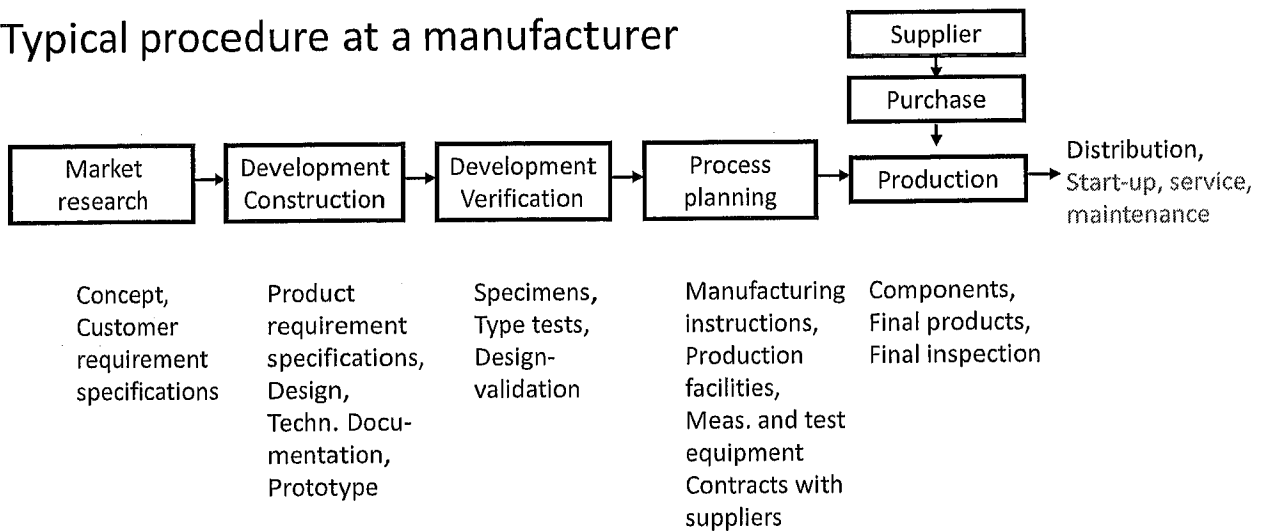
Typical procedure at a manufacturer

Supplier

Purchase

Market research

Development Construction

Development Verification

Process planning

Production

Distribution, Start-up, service, maintenance

Concept, Customer requirement specifications

Product requirement specifications, Design, Techn. Documentation, Prototype

Specimens, Type tests, Design-validation

Manufacturing instructions, Production facilities, Meas. and test equipment Contracts with suppliers

Components, Final products, Final inspection